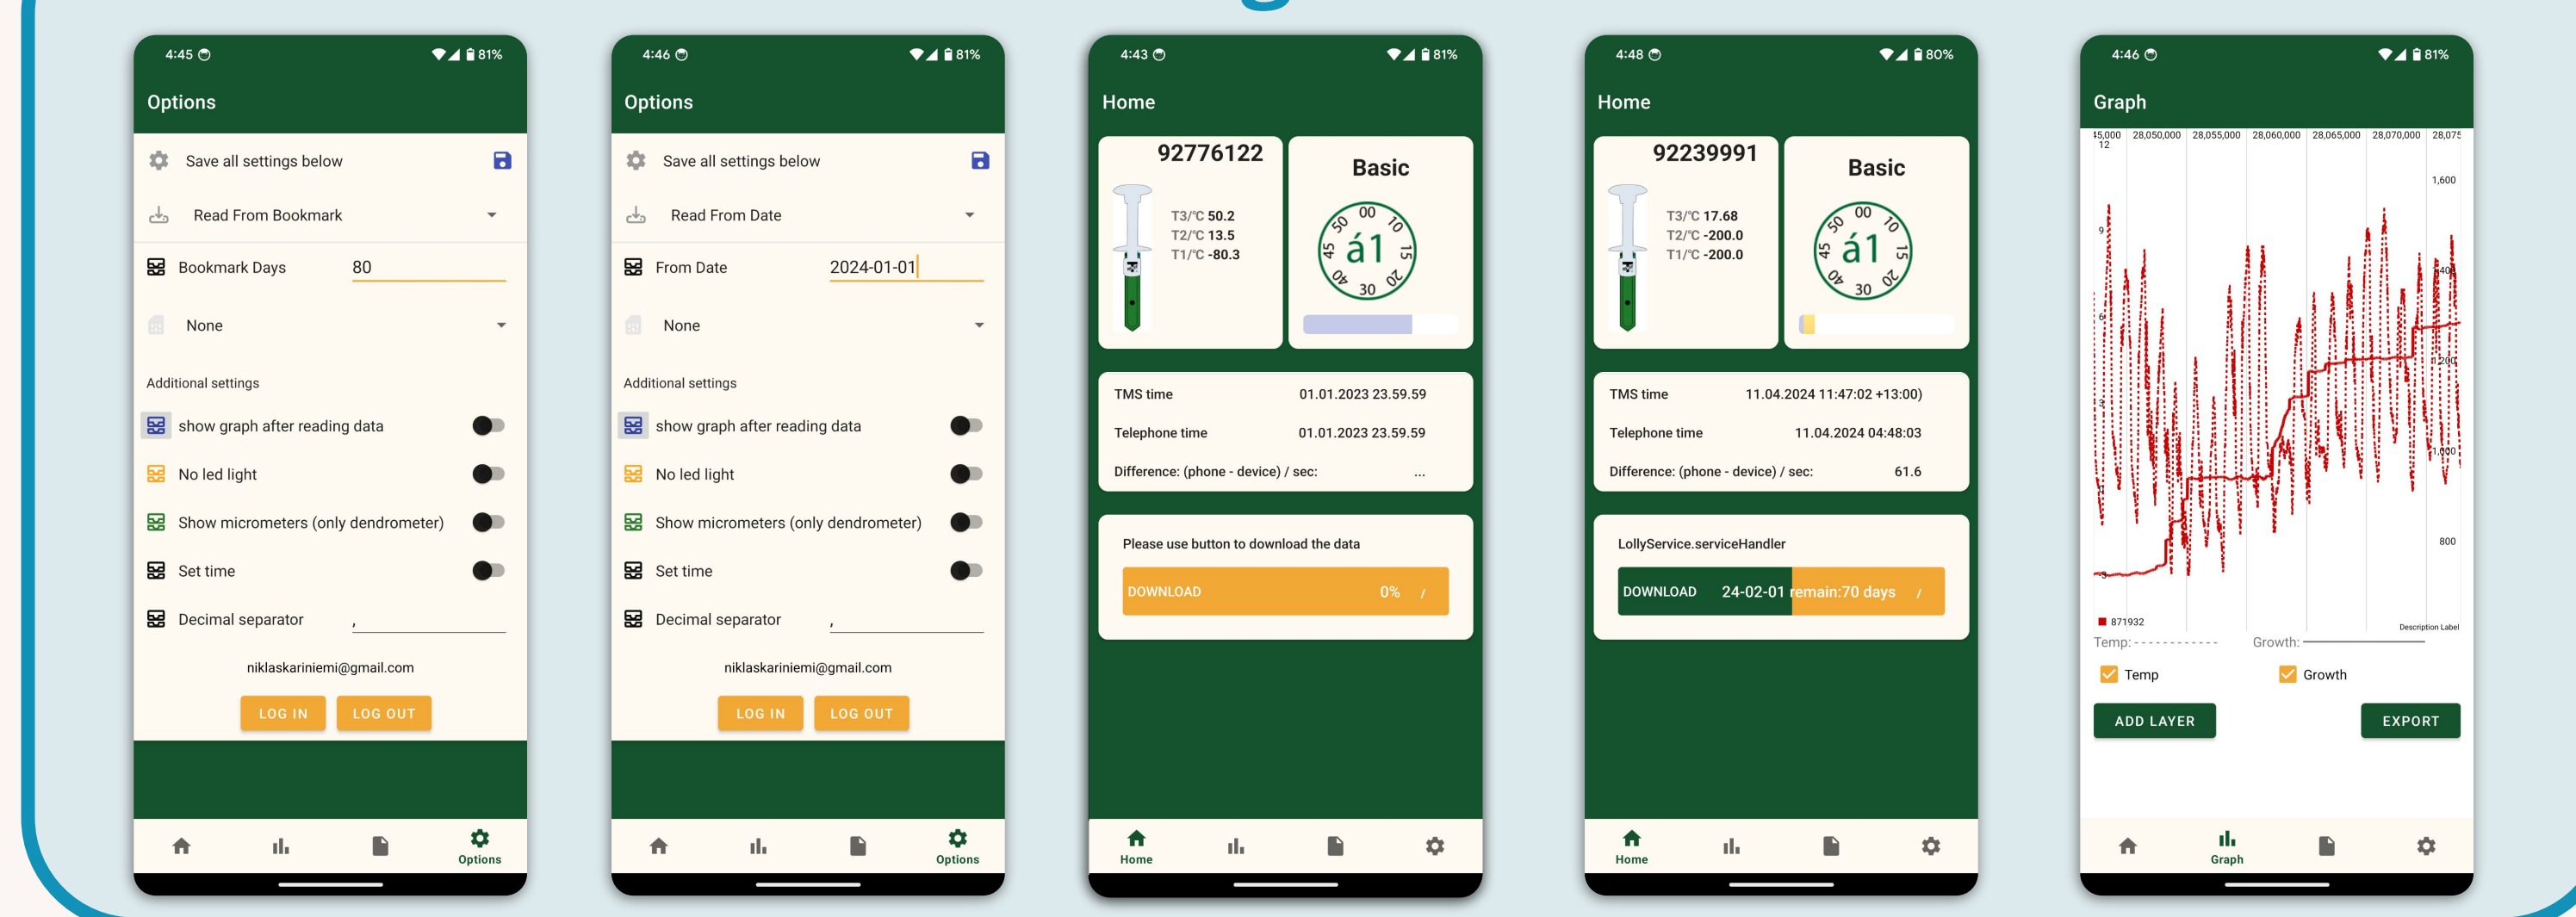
4:45 81%

Options

Save all settings below

Read From Bookmark

Bookmark Days 80

None

Additional settings

show graph after reading data

No led light

Show micrometers (only dendrometer)

Set time

Decimal separator ,

niklaskariniemi@gmail.com

LOG IN LOG OUT

Options

4:46 81%

Options

Save all settings below

Read From Date

From Date 2024-01-01

None

Additional settings

show graph after reading data

No led light

Show micrometers (only dendrometer)

Set time

Decimal separator ,

niklaskariniemi@gmail.com

LOG IN LOG OUT

Options

4:43 81%

Home

92776122

T3/°C 50.2
T2/°C 13.5
T1/°C -80.3

Basic

00 10 15 20 30 40 45 50 á1

TMS time 01.01.2023 23.59.59

Telephone time 01.01.2023 23.59.59

Difference: (phone - device) / sec: ...

Please use button to download the data

DOWNLOAD 0% /

Home

4:48 80%

Home

92239991

T3/°C 17.68
T2/°C -200.0
T1/°C -200.0

Basic

00 10 15 20 30 40 45 50 á1

TMS time 11.04.2024 11:47:02 +13:00)

Telephone time 11.04.2024 04:48:03

Difference: (phone - device) / sec: 61.6

LollyService.serviceHandler

DOWNLOAD 24-02-01 remain:70 days /

Home

4:46 81%

Graph

15,000 28,050,000 28,055,000 28,060,000 28,065,000 28,070,000 28,075

12 9 6 3 -3

1,600 1,400 1,200 1,000 800

871932

Description Label

Temp: Growth:

Temp Growth

ADD LAYER EXPORT

Graph